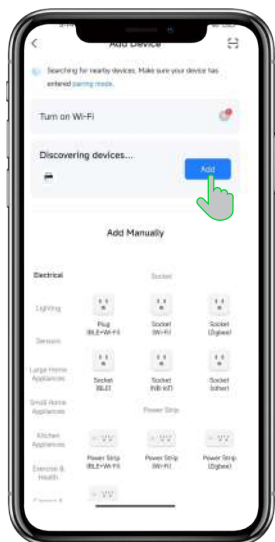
Add Device

Searching for nearby devices. Make sure your device has entered pairing mode.

Turn on Wi-Fi

Discovering devices...

Add

Add Manually

Electrical

Lighting

Sensors

Large Home Appliances

Small Home Appliances

Kitchen Appliances

Exercise & Health

Camera &

Socket

Plug (BLE+Wi-Fi)

Socket (Wi-Fi)

Socket (Zigbee)

Socket (BLE)

Socket (NB-IoT)

Socket (other)

Power Strip

Power Strip (BLE+Wi-Fi)

Power Strip (Wi-Fi)

Power Strip (Zigbee)